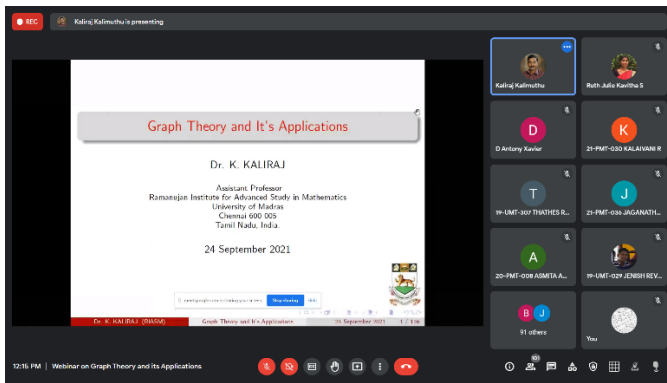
REC

Kaliraj Kalimuthu is presenting

Graph Theory and It's Applications

Dr. K. KALIRAJ

Assistant Professor
Ramanujan Institute for Advanced Study in Mathematics
University of Madras
Chennai 600 005
Tamil Nadu, India.

24 September 2021

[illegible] Stop sharing Hide

Dr. K. KALIRAJ (RIASM) Graph Theory and It's Applications 24 September 2021 1 / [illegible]

Kaliraj Kalimuthu

Ruth Julie Kavitha S

D

D Antony Xavier

K

21-PMT-030 KALAIVANI R

T

19-UMT-307 THATHES R...

J

21-PMT-036 JAGANATH...

A

20-PMT-008 ASMITA A...

19-UMT-029 JENISH REV...

B J

91 others

You

12:16 PM | Webinar on Graph Theory and its Applications

101